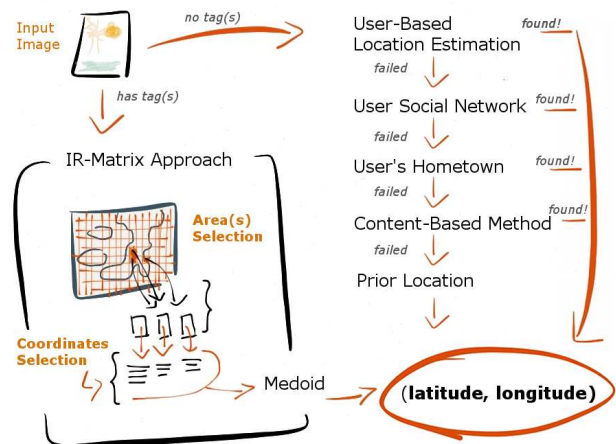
Input Image

no tag(s)

has tag(s)

User-Based Location Estimation

found!

failed

User Social Network

found!

failed

User's Hometown

found!

failed

Content-Based Method

found!

failed

Prior Location

IR-Matrix Approach

Area(s) Selection

Coordinates Selection

Medoid

(latitude, longitude)